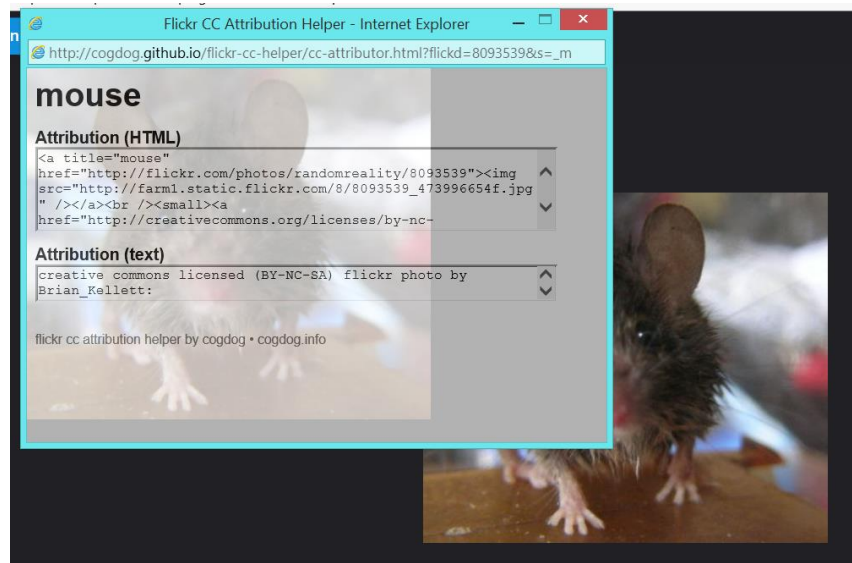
Flickr CC Attribution Helper - Internet Explorer

http://cogdog.github.io/flickr-cc-helper/cc-attributor.html?flickd=8093539&s=_m

mouse

Attribution (HTML)

<a title="mouse" href="http://flickr.com/photos/randomreality/8093539"><img src="http://farm1.static.flickr.com/8/8093539_473996654f.jpg" /></a><br /><small><a href="http://creativecommons.org/licenses/by-nc-

Attribution (text)

creative commons licensed (BY-NC-SA) flickr photo by Brian_Kellett:

flickr cc attribution helper by cogdog • cogdog.info